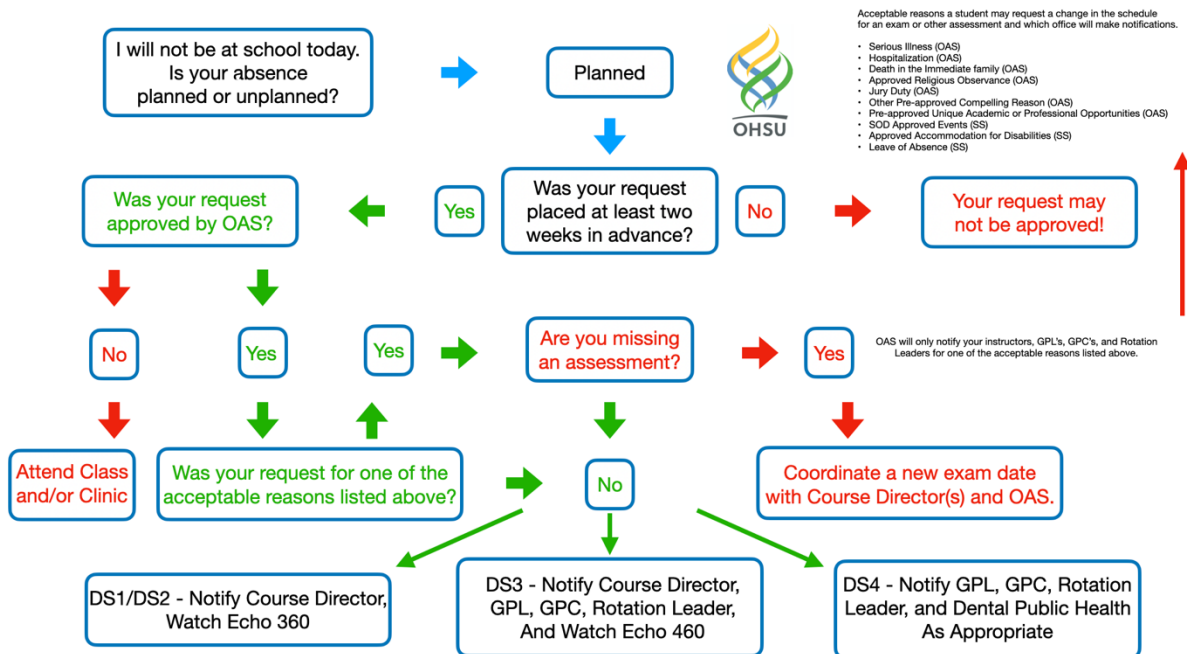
I will not be at school today. Is your absence planned or unplanned?

Planned

OHSU

Acceptable reasons a student may request a change in the schedule for an exam or other assessment and which office will make notifications.

- Serious Illness (OAS)
- Hospitalization (OAS)
- Death in the Immediate family (OAS)
- Approved Religious Observance (OAS)
- Jury Duty (OAS)
- Other Pre-approved Compelling Reason (OAS)
- Pre-approved Unique Academic or Professional Opportunities (OAS)
- SOD Approved Events (SS)
- Approved Accommodation for Disabilities (SS)
- Leave of Absence (SS)

Was your request approved by OAS?

Yes

Was your request placed at least two weeks in advance?

No

Your request may not be approved!

No

Yes

Yes

Are you missing an assessment?

Yes

OAS will only notify your instructors, GPL's, GPC's, and Rotation Leaders for one of the acceptable reasons listed above.

Attend Class and/or Clinic

Was your request for one of the acceptable reasons listed above?

No

Coordinate a new exam date with Course Director(s) and OAS.

DS1/DS2 - Notify Course Director, Watch Echo 360

DS3 - Notify Course Director, GPL, GPC, Rotation Leader, And Watch Echo 460

DS4 - Notify GPL, GPC, Rotation Leader, and Dental Public Health As Appropriate